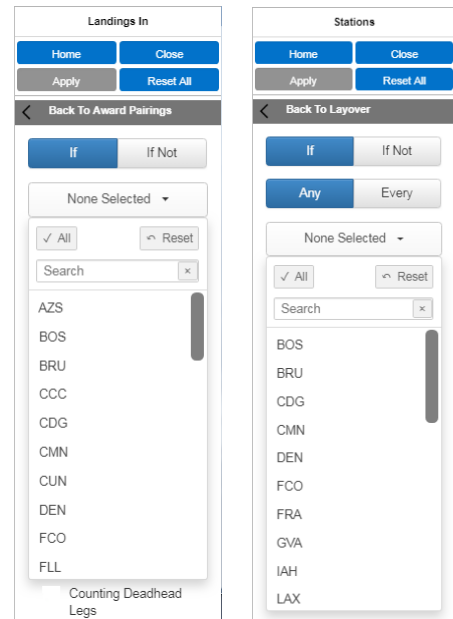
Landings In

Home
Close
Apply
Reset All

Back To Award Pairings

If
If Not

None Selected

✓ All
Reset

Search
×

AZS
BOS
BRU
CCC
CDG
CMN
CUN
DEN
FCO
FLL

Counting Deadhead Legs

Stations

Home
Close
Apply
Reset All

Back To Layover

If
If Not

Any
Every

None Selected

✓ All
Reset

Search
×

BOS
BRU
CDG
CMN
DEN
FCO
FRA
GVA
IAH
LAX